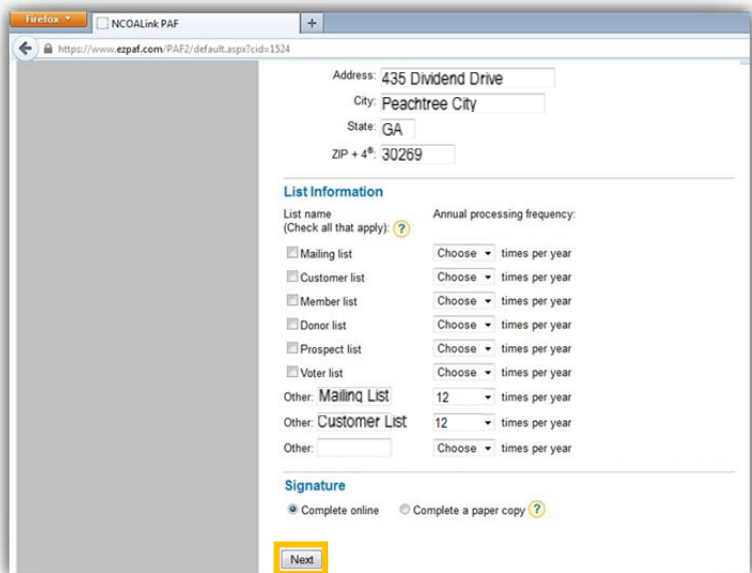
Firefox

NCOALink PAF

+

https://www.ezpaf.com/PAF2/default.aspx?cid=1524

Address: 435 Dividend Drive

City: Peachtree City

State: GA

ZIP + 4®: 30269

List Information

List name (Check all that apply): ?

Annual processing frequency:

Mailing list Choose times per year

Customer list Choose times per year

Member list Choose times per year

Donor list Choose times per year

Prospect list Choose times per year

Voter list Choose times per year

Other: Mailing List 12 times per year

Other: Customer List 12 times per year

Other: Choose times per year

Signature

Complete online Complete a paper copy ?

Next